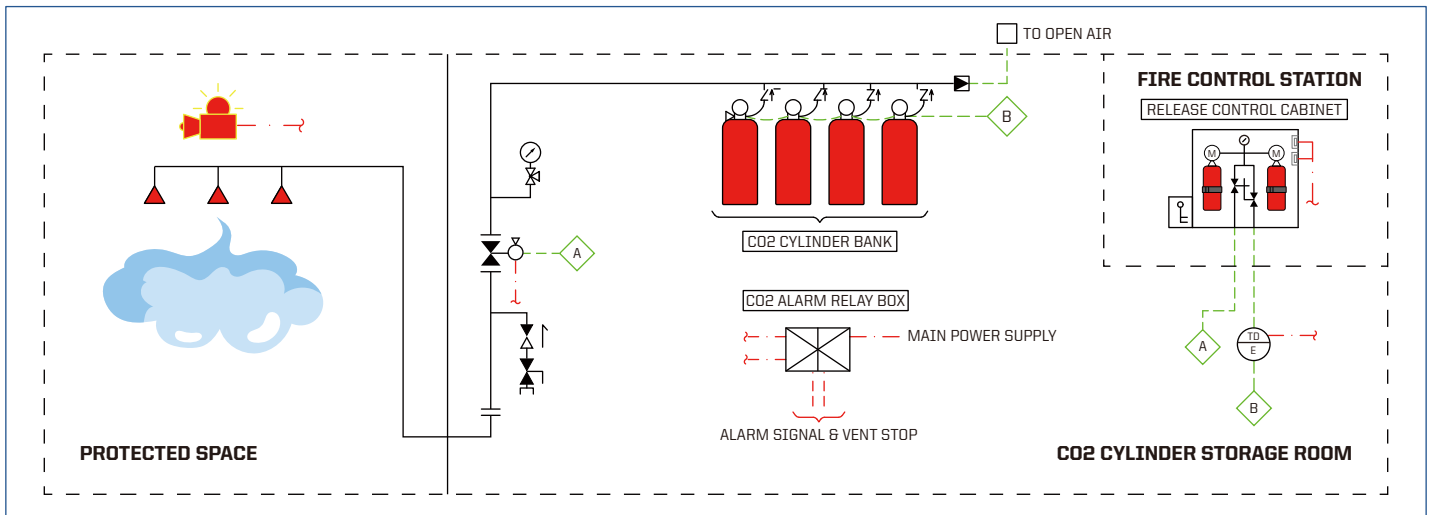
TO OPEN AIR

FIRE CONTROL STATION

RELEASE CONTROL CABINET

M

M

B

A

CO2 CYLINDER BANK

CO2 ALARM RELAY BOX

MAIN POWER SUPPLY

ALARM SIGNAL & VENT STOP

A

TD
E

B

PROTECTED SPACE

CO2 CYLINDER STORAGE ROOM